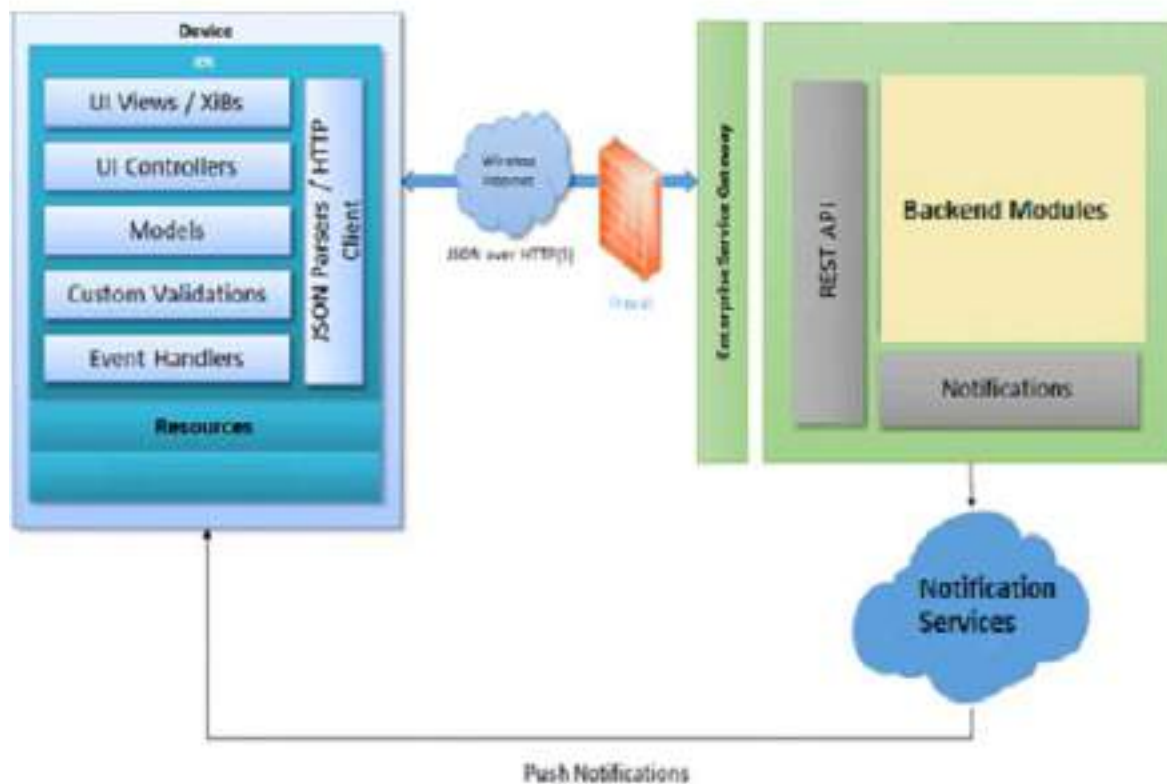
Device

iOS

UI Views / XIBs

UI Controllers

Models

Custom Validations

Event Handlers

JSON Parsers / HTTP Client

Resources

Wireless Internet

JSON over HTTP(S)

Firewall

Enterprise Service Gateway

REST API

Backend Modules

Notifications

Notification Services

Push Notifications